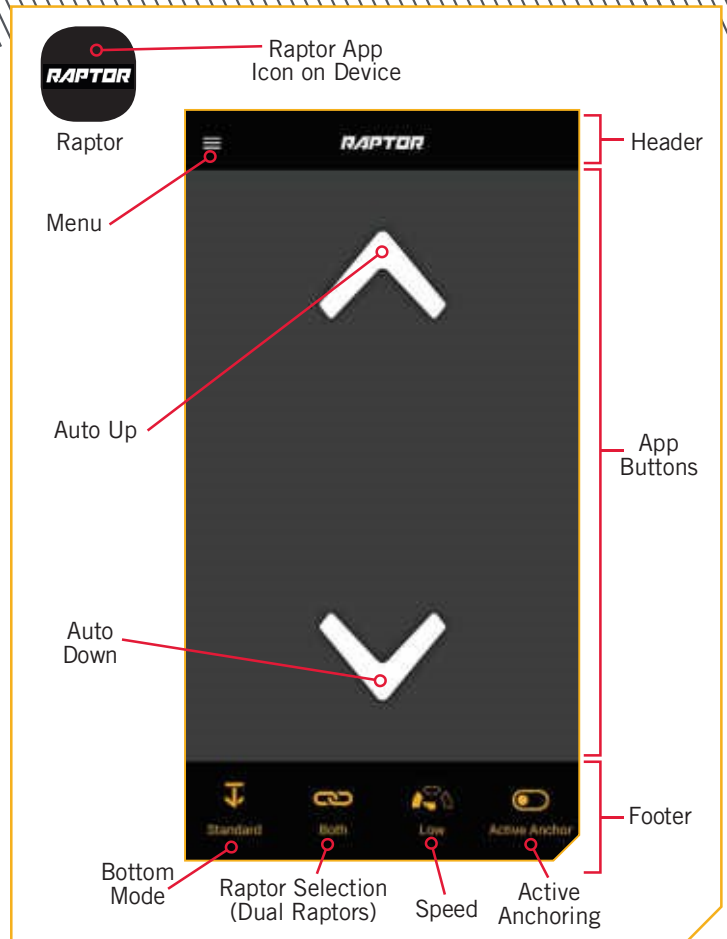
RAPTOR

Raptor

Raptor App Icon on Device

RAPTOR

Header

Menu

Auto Up

App Buttons

Auto Down

Standard

Both

Low

Active Anchor

Footer

Bottom Mode

Raptor Selection (Dual Raptors)

Speed

Active Anchoring